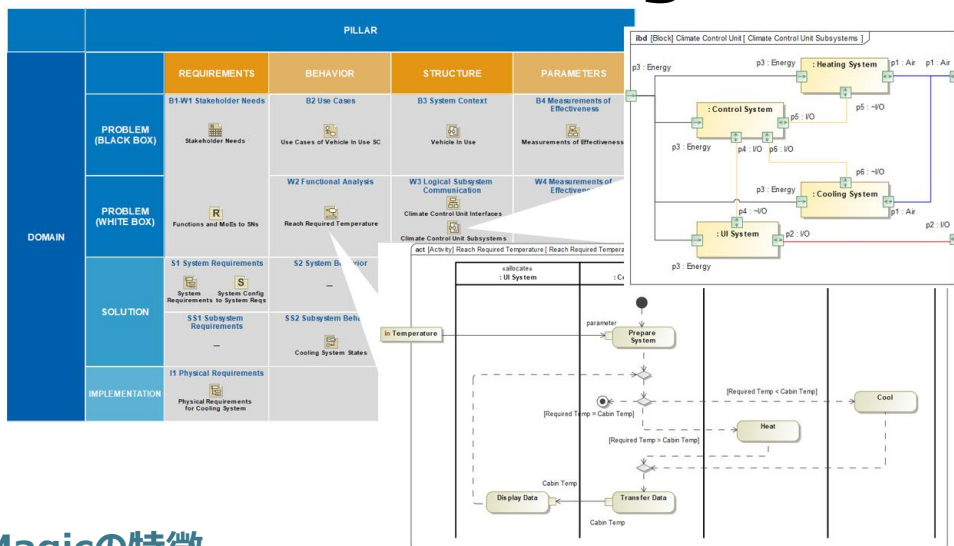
PILLAR

| | | REQUIREMENTS | BEHAVIOR | STRUCTURE | PARAMETERS |
|---|---|---|---|---|---|
| DOMAIN | PROBLEM (BLACK BOX) | B1-W1 Stakeholder Needs<br>Stakeholder Needs | B2 Use Cases<br>Use Cases of Vehicle In Use SC | B3 System Context<br>Vehicle In Use | B4 Measurements of Effectiveness<br>Measurements of Effectiveness |
| | PROBLEM (WHITE BOX) | R<br>Functions and MoEs to SNs | W2 Functional Analysis<br>Reach Required Temperature | W3 Logical Subsystem Communication<br>Climate Control Unit Interfaces<br>Climate Control Unit Subsystems | W4 Measurements of Effectiveness |
| | SOLUTION | S1 System Requirements<br>System Requirements<br>S System Config to System Reqs | S2 System Behavior<br>– | | |
| | | SS1 Subsystem Requirements<br>– | SS2 Subsystem Behavior<br>Cooling System States | | |
| | IMPLEMENTATION | I1 Physical Requirements<br>Physical Requirements for Cooling System | | | |

ibd [Block] Climate Control Unit [ Climate Control Unit Subsystems ]

p3 : Energy
p3 : Energy
: Heating System
p1 : Air
p1 : Air
: Control System
p5 : I/O
p5 : ~I/O
p3 : Energy
p4 : I/O
p6 : I/O
p6 : ~I/O
p3 : Energy
: Cooling System
p4 : ~I/O
p1 : Air
p2 : I/O
: UI System
p2 : I/O
p3 : Energy

act [Activity] Reach Required Temperature [ Reach Required Tempera

«allocate»
: UI System
: C

in Temperature
parameter
Prepare System
[Required Temp < Cabin Temp]
Cool
[Required Temp = Cabin Temp]
Heat
[Required Temp > Cabin Temp]
Cabin Temp
Display Data
Transfer Data
Cabin Temp

Magicの特徴